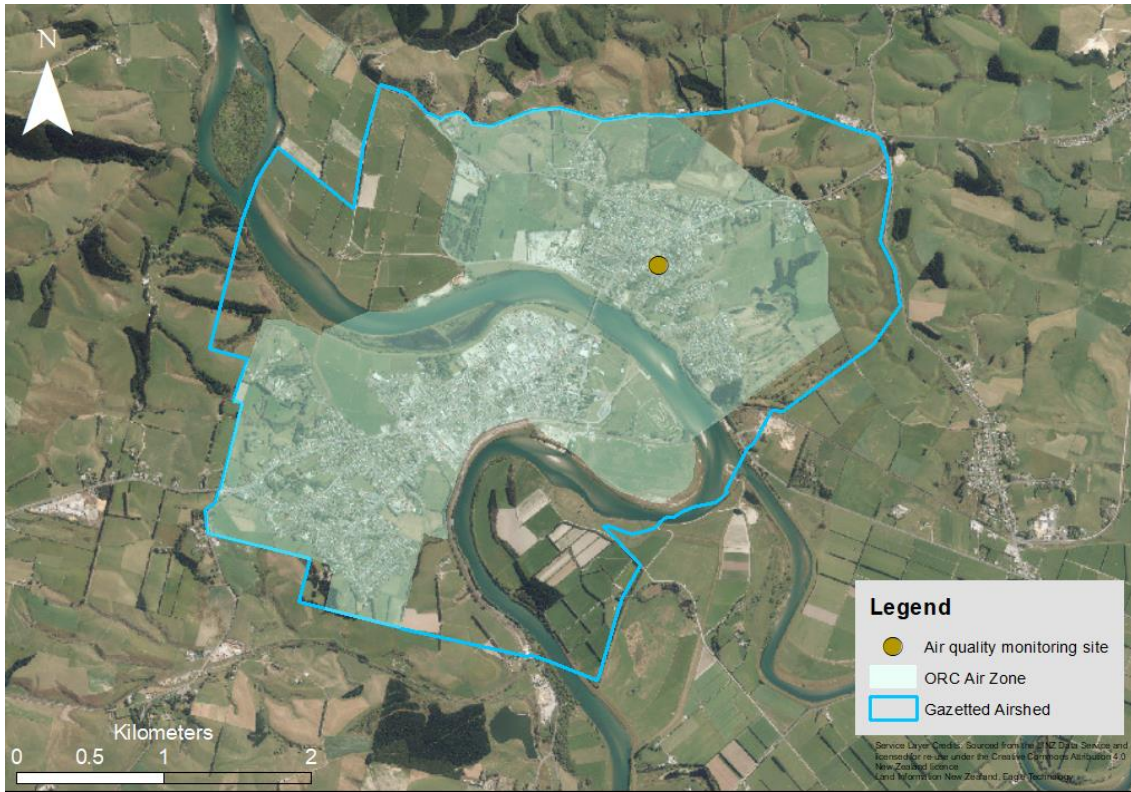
N

Legend
Air quality monitoring site
ORC Air Zone
Gazetted Airshed

Kilometers
0 0.5 1 2

Service Layer Credits: Sourced from the LINZ Data Service and licensed for re-use under the Creative Commons Attribution 4.0 New Zealand licence
Land Information New Zealand, Eagle Technology